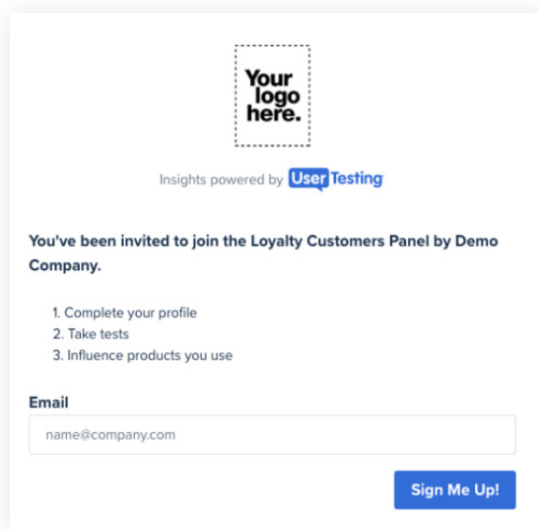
Your logo here.

Insights powered by UserTesting

You've been invited to join the Loyalty Customers Panel by Demo Company.

1. Complete your profile
2. Take tests
3. Influence products you use

Email

name@company.com

Sign Me Up!